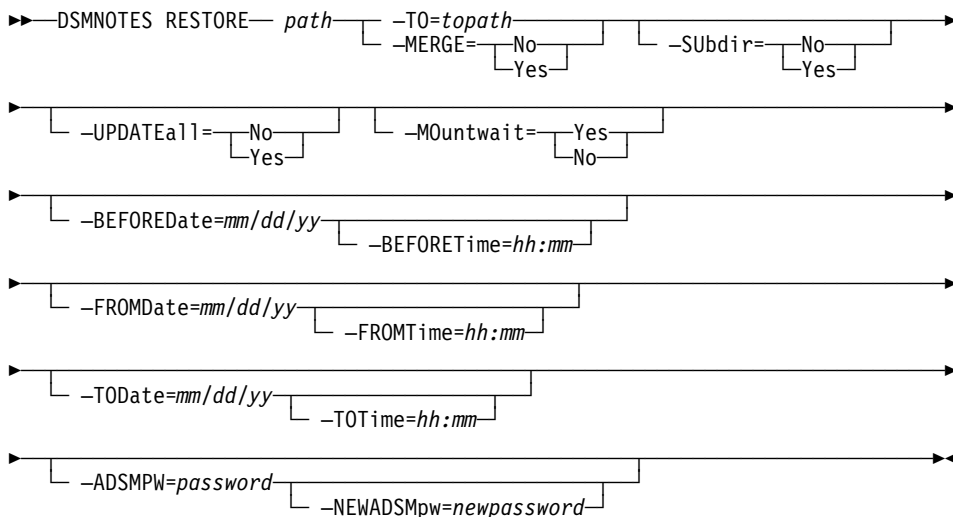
DSMNOTES RESTORE path -TO=topath -MERGE= No Yes -SUbdir= No Yes

-UPDATEall= No Yes -MOuntwait= Yes No

-BEFOREDate=mm/dd/yy -BEFORETime=hh:mm

-FROMDate=mm/dd/yy -FROMTime=hh:mm

-TODate=mm/dd/yy -TOTime=hh:mm

-ADSMPW=password -NEWADSMpw=newpassword